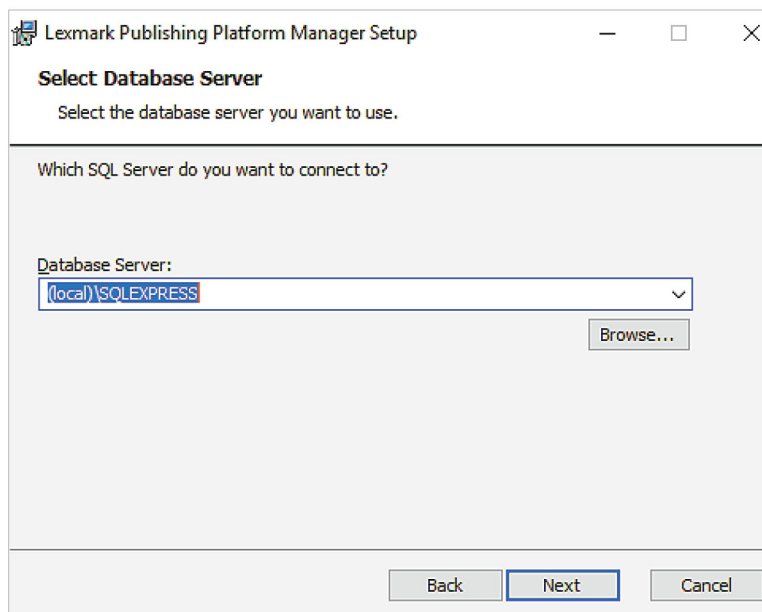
Lexmark Publishing Platform Manager Setup

Select Database Server

Select the database server you want to use.

Which SQL Server do you want to connect to?

Database Server:

(local)\SQLEXPRESS

Browse...

Back

Next

Cancel